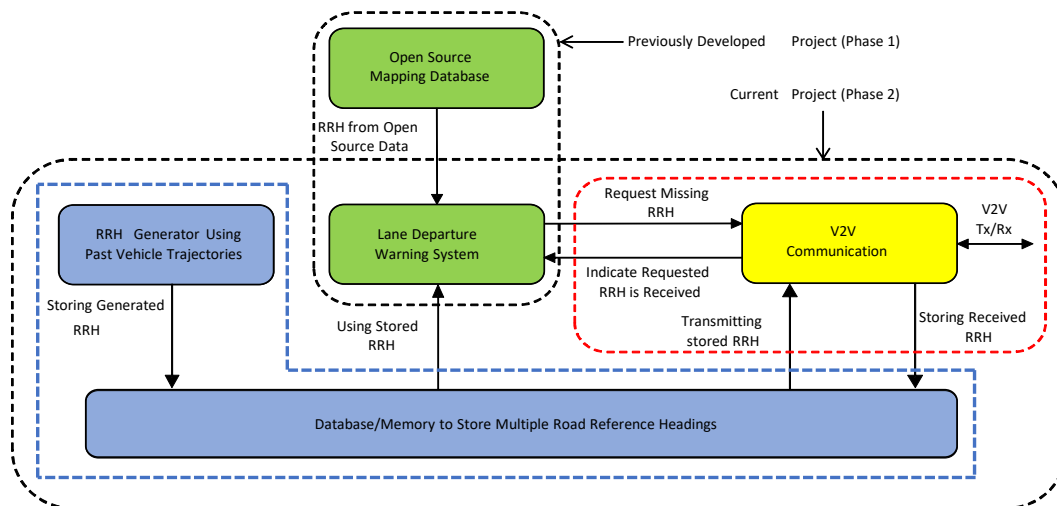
Open Source Mapping Database

Previously Developed Project (Phase 1)

Current Project (Phase 2)

RRH from Open Source Data

RRH Generator Using Past Vehicle Trajectories

Lane Departure Warning System

Request Missing RRH

V2V Communication

V2V Tx/Rx

Indicate Requested RRH is Received

Storing Generated RRH

Using Stored RRH

Transmitting stored RRH

Storing Received RRH

Database/Memory to Store Multiple Road Reference Headings